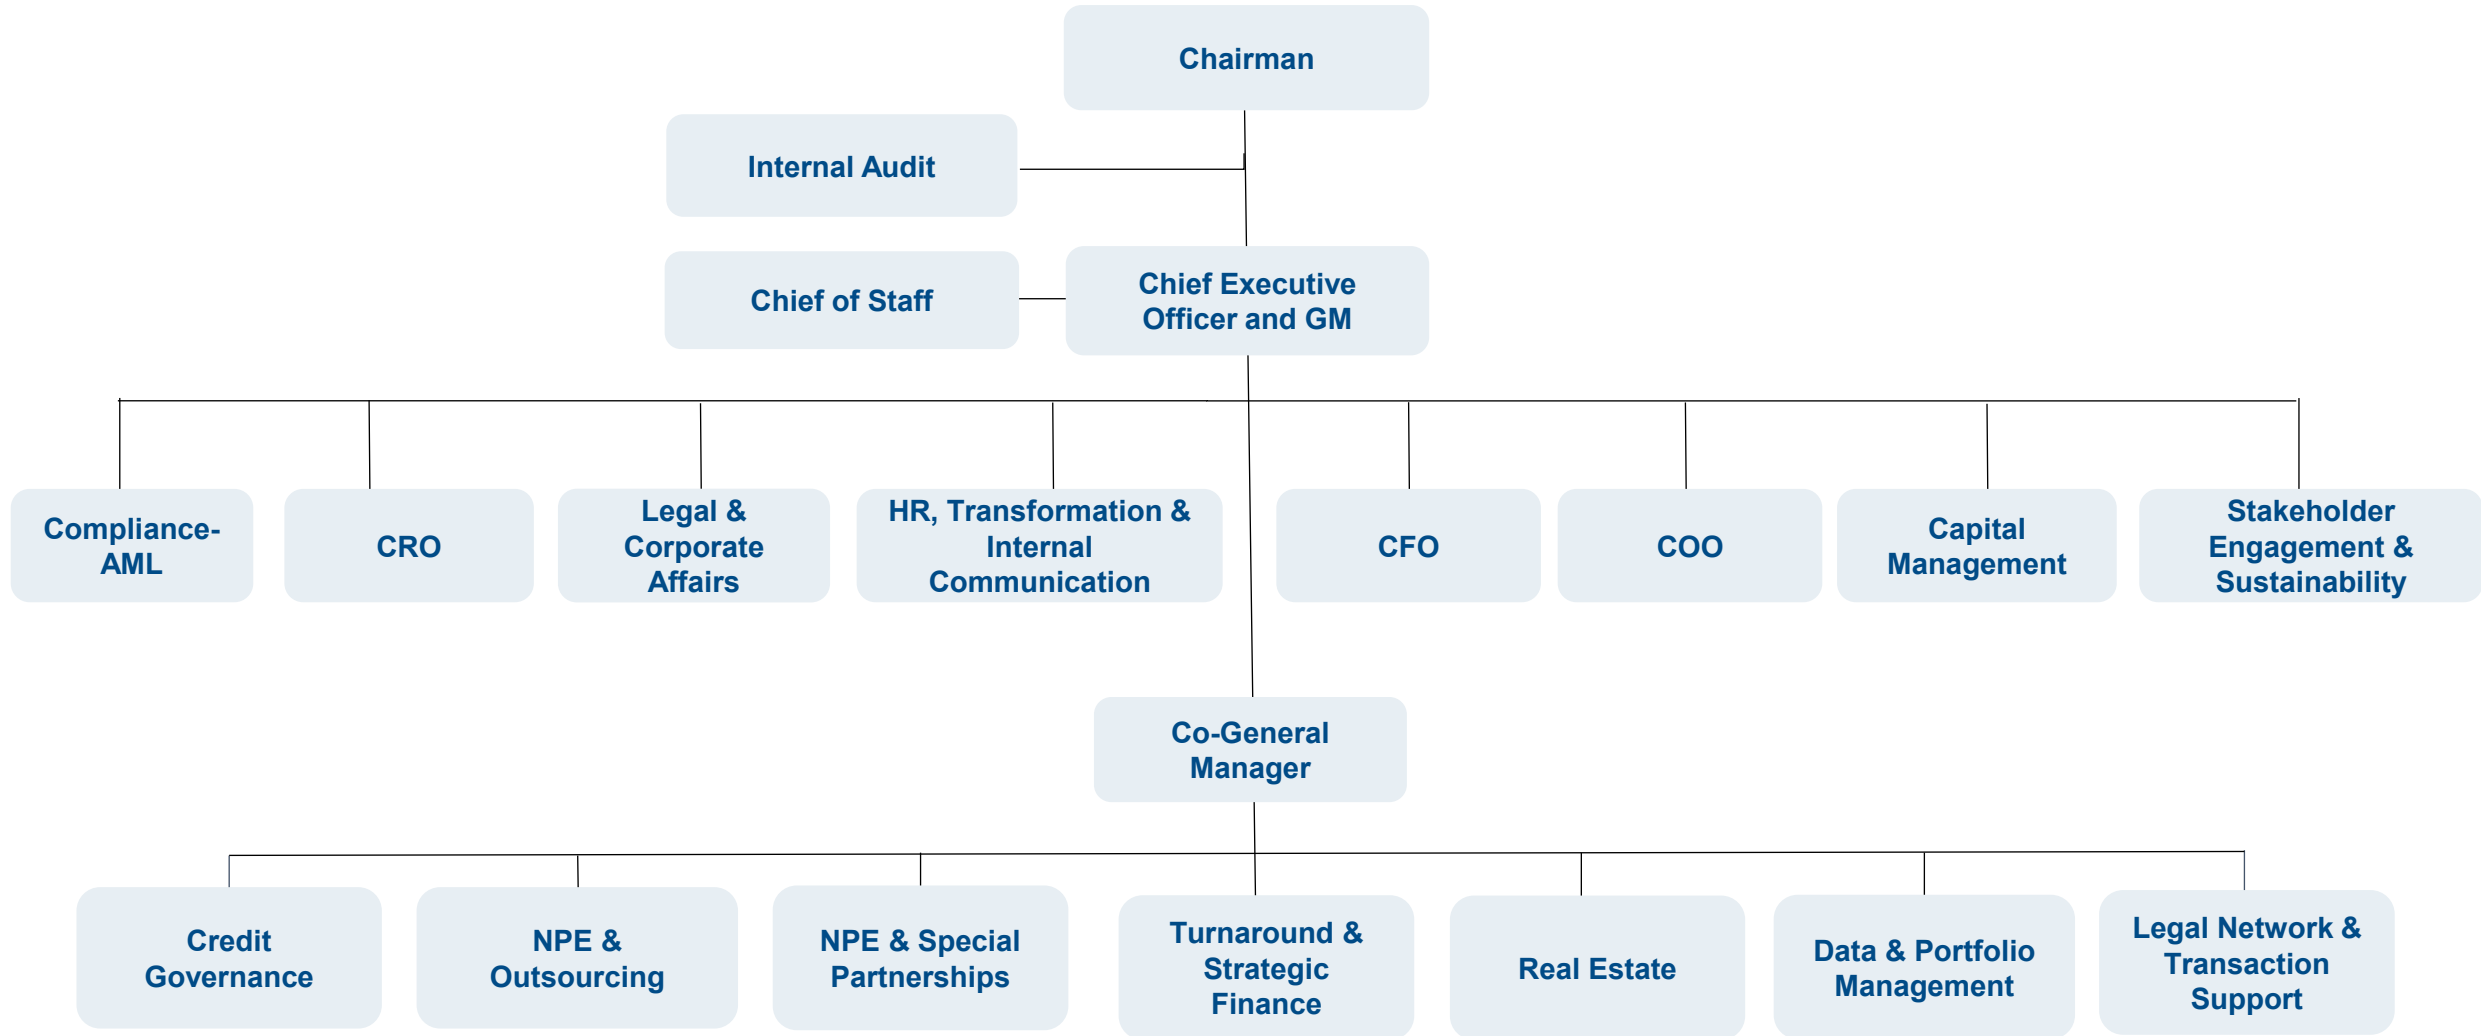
Chairman

Internal Audit

Chief of Staff

Chief Executive Officer and GM

Compliance-AML

CRO

Legal & Corporate Affairs

HR, Transformation & Internal Communication

CFO

COO

Capital Management

Stakeholder Engagement & Sustainability

Co-General Manager

Credit Governance

NPE & Outsourcing

NPE & Special Partnerships

Turnaround & Strategic Finance

Real Estate

Data & Portfolio Management

Legal Network & Transaction Support